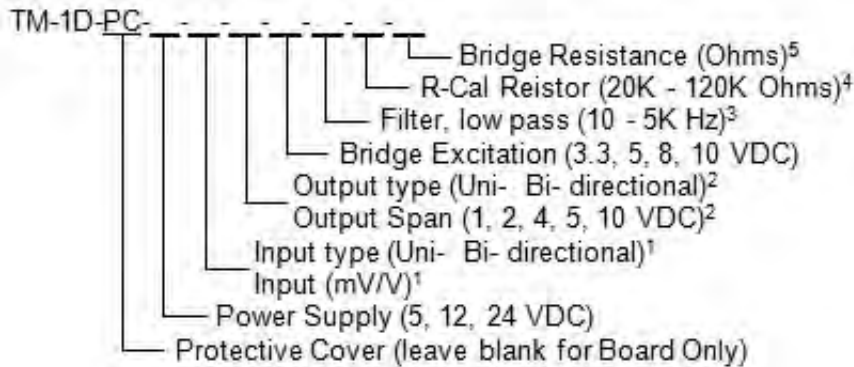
TM-1D-PC-_ _ _ _ _ _ _ _ _

Bridge Resistance (Ohms)$^5$

R-Cal Reistor (20K - 120K Ohms)$^4$

Filter, low pass (10 - 5K Hz)$^3$

Bridge Excitation (3.3, 5, 8, 10 VDC)

Output type (Uni- Bi- directional)$^2$

Output Span (1, 2, 4, 5, 10 VDC)$^2$

Input type (Uni- Bi- directional)$^1$

Input (mV/V)$^1$

Power Supply (5, 12, 24 VDC)

Protective Cover (leave blank for Board Only)